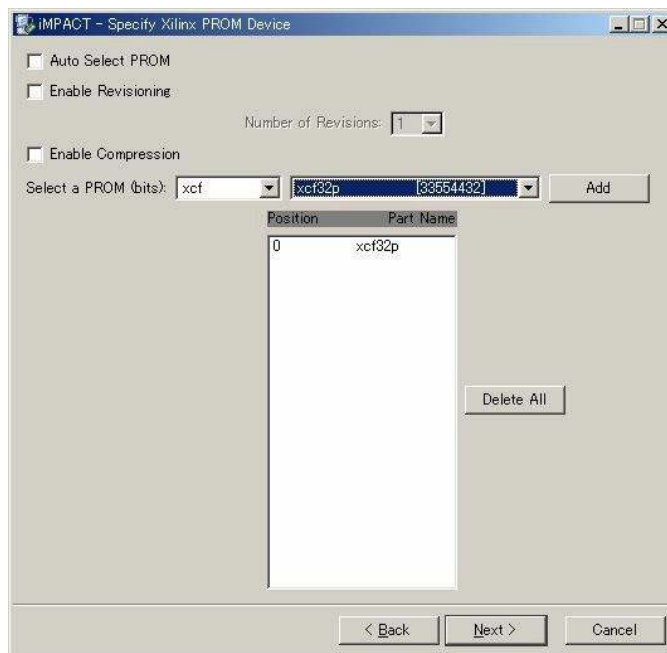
iMPACT - Specify Xilinx PROM Device

Auto Select PROM

Enable Revisioning

Number of Revisions: 1

Enable Compression

Select a PROM (bits): xcf

xcf32p [33554432]

Add

| Position | Part Name |
|---|---|
| 0 | xcf32p |

Delete All

< Back

Next >

Cancel